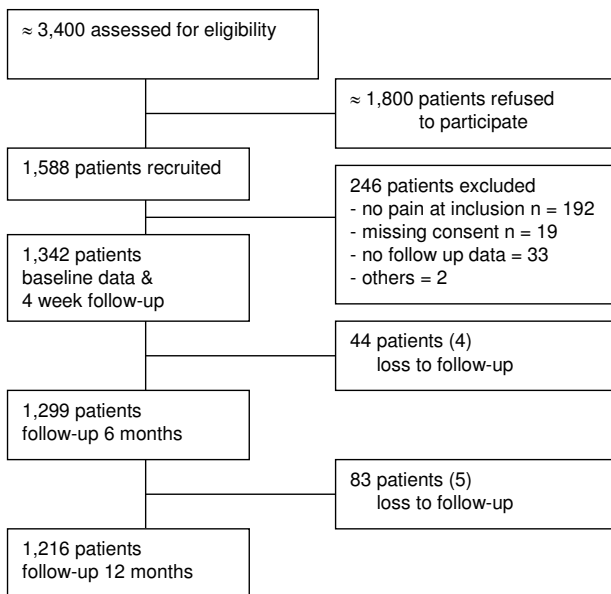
≈ 3,400 assessed for eligibility

≈ 1,800 patients refused to participate

1,588 patients recruited

246 patients excluded
- no pain at inclusion n = 192
- missing consent n = 19
- no follow up data = 33
- others = 2

1,342 patients baseline data & 4 week follow-up

44 patients (4) loss to follow-up

1,299 patients follow-up 6 months

83 patients (5) loss to follow-up

1,216 patients follow-up 12 months